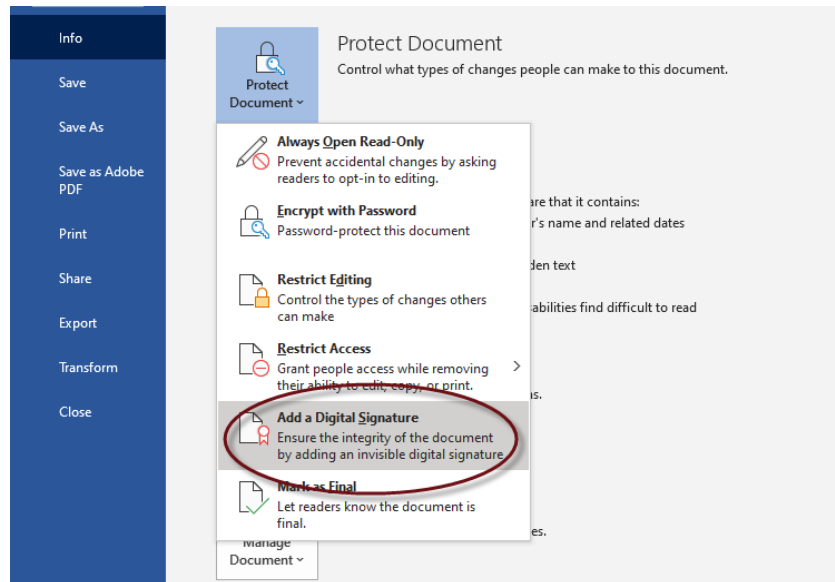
Info

Save

Save As

Save as Adobe PDF

Print

Share

Export

Transform

Close

Protect Document

Protect Document

Control what types of changes people can make to this document.

Always Open Read-Only
Prevent accidental changes by asking readers to opt-in to editing.

Encrypt with Password
Password-protect this document

Restrict Editing
Control the types of changes others can make

Restrict Access
Grant people access while removing their ability to edit, copy, or print.

Add a Digital Signature
Ensure the integrity of the document by adding an invisible digital signature

Mark as Final
Let readers know the document is final.

are that it contains:
r's name and related dates

den text

abilities find difficult to read

s.

es.

Manage Document